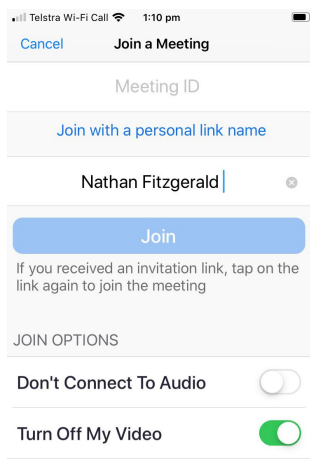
Telstra Wi-Fi Call 1:10 pm

Cancel Join a Meeting

Meeting ID

Join with a personal link name

Nathan Fitzgerald

Join

If you received an invitation link, tap on the link again to join the meeting

JOIN OPTIONS

Don't Connect To Audio

Turn Off My Video